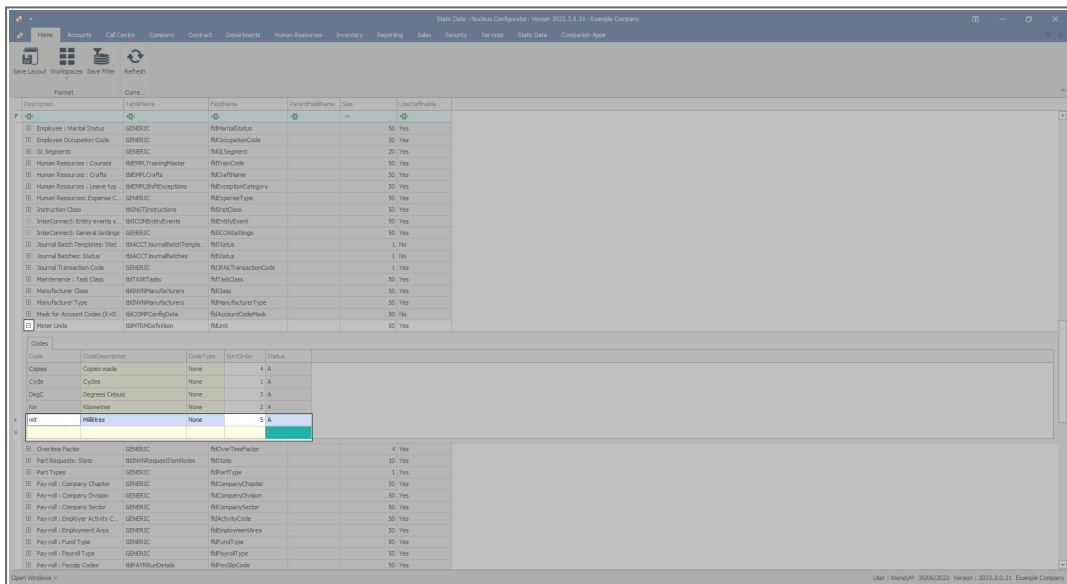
Static Data - Nucleus Configurator: Version 2023.3.0.31 - Example Company

Home Accounts Call Centre Company Contract Departments Human Resources Inventory Reporting Sales Security Services Static Data Companion Apps

Save Layout Workspaces Save Filter Refresh
Format Curre...

| Description | TableName | FieldName | ParentFieldName | Size | UserDefinable |
|---|---|---|---|---|---|
| Employee : Marital Status | GENERIC | fldMaritalStatus | | 50 | Yes |
| Employee Occupation Code | GENERIC | fldOccupationCode | | 50 | Yes |
| GL Segments | GENERIC | fldGLSegment | | 20 | Yes |
| Human Resources : Courses | tblEMPLTrainingMaster | fldTrainCode | | 50 | Yes |
| Human Resources : Crafts | tblEMPLCrafts | fldCraftName | | 50 | Yes |
| Human Resources : Leave typ... | tblEMPLShiftExceptions | fldExceptionCategory | | 50 | Yes |
| Human Resources: Expense C... | GENERIC | fldExpenseType | | 50 | Yes |
| Instruction Class | tblINSTInstructions | fldInstClass | | 50 | Yes |
| InterConnect: Entity events s... | tblICONEntityEvents | fldEntityEvent | | 50 | Yes |
| InterConnect: General Settings | GENERIC | fldICONSettings | | 50 | Yes |
| Journal Batch Templates: Stat... | tblACCTJournalBatchTempla... | fldStatus | | 1 | No |
| Journal Batches: Status | tblACCTJournalBatches | fldStatus | | 1 | No |
| Journal Transaction Code | GENERIC | fldJRNLTransactionCode | | 1 | Yes |
| Maintenance : Task Class | tblTASKTasks | fldTaskClass | | 50 | Yes |
| Manufacturer Class | tblINVNManufacturers | fldClass | | 50 | Yes |
| Manufacturer Type | tblINVNManufacturers | fldManufacturerType | | 50 | Yes |
| Mask for Account Codes (X=D... | tblCOMPConfigData | fldAccountCodeMask | | 50 | No |
| Meter Units | tblMTRMDefinition | fldUnit | | 50 | Yes |

Codes

| Code | CodeDescription | CodeType | SortOrder | Status |
|---|---|---|---|---|
| Copies | Copies made | None | 4 | A |
| Cycle | Cycles | None | 1 | A |
| DegC | Degrees Celsuis | None | 3 | A |
| Km | Kilometres | None | 2 | A |
| mlt | Millitres | None | 5 | A |

| Description | TableName | FieldName | ParentFieldName | Size | UserDefinable |
|---|---|---|---|---|---|
| Overtime Factor | GENERIC | fldOverTimeFactor | | 4 | Yes |
| Part Requests: State | tblINVNRequestItemNotes | fldState | | 10 | Yes |
| Part Types | GENERIC | fldPartType | | 1 | Yes |
| Pay-roll : Company Chapter | GENERIC | fldCompanyChapter | | 50 | Yes |
| Pay-roll : Company Division | GENERIC | fldCompanyDivision | | 50 | Yes |
| Pay-roll : Company Sector | GENERIC | fldCompanySector | | 50 | Yes |
| Pay-roll : Employer Activity C... | GENERIC | fldActivityCode | | 50 | Yes |
| Pay-roll : Employment Area | GENERIC | fldEmploymentArea | | 50 | Yes |
| Pay-roll : Fund Type | GENERIC | fldFundType | | 50 | Yes |
| Pay-roll : Payroll Type | GENERIC | fldPayrollType | | 50 | Yes |
| Pay-roll : Payslip Codes | tblPAYRRunDetails | fldPaySlipCode | | 50 | Yes |

Open Windows
User : WendyM 30/06/2023 Version : 2023.3.0.31 Example Company